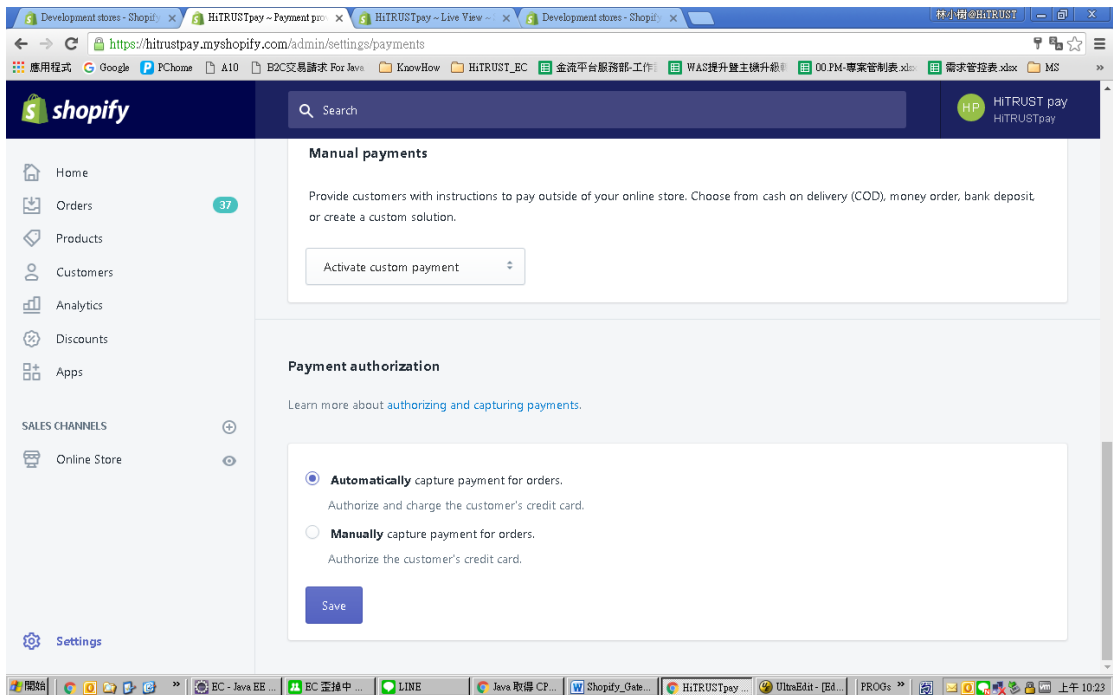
Development stores - Shopify ×
HiTRUSTpay ~ Payment pro ×
HiTRUSTpay ~ Live View ~ ×
Development stores - Shopify ×
林小樹@HiTRUST

https://hitrustpay.myshopify.com/admin/settings/payments

應用程式 Google PChome A10 B2C交易請求 For Java KnowHow HiTRUST_EC 金流平台服務部-工作 WAS提升暨主機升級 00.PM-專案管制表.xlsx 需求管控表.xlsx MS

shopify
Search
HP HiTRUST pay HiTRUSTpay

Home
Orders 37
Products
Customers
Analytics
Discounts
Apps

SALES CHANNELS
Online Store

Settings

Manual payments

Provide customers with instructions to pay outside of your online store. Choose from cash on delivery (COD), money order, bank deposit, or create a custom solution.

Activate custom payment

Payment authorization

Learn more about authorizing and capturing payments.

**Automatically** capture payment for orders.
Authorize and charge the customer's credit card.

**Manually** capture payment for orders.
Authorize the customer's credit card.

Save

開始 EC - Java EE ... EC 歪掉中 ... LINE Java 取得 CP... Shopify_Gate... HiTRUSTpay ... UltraEdit - [Ed... PROGs 上午 10:23